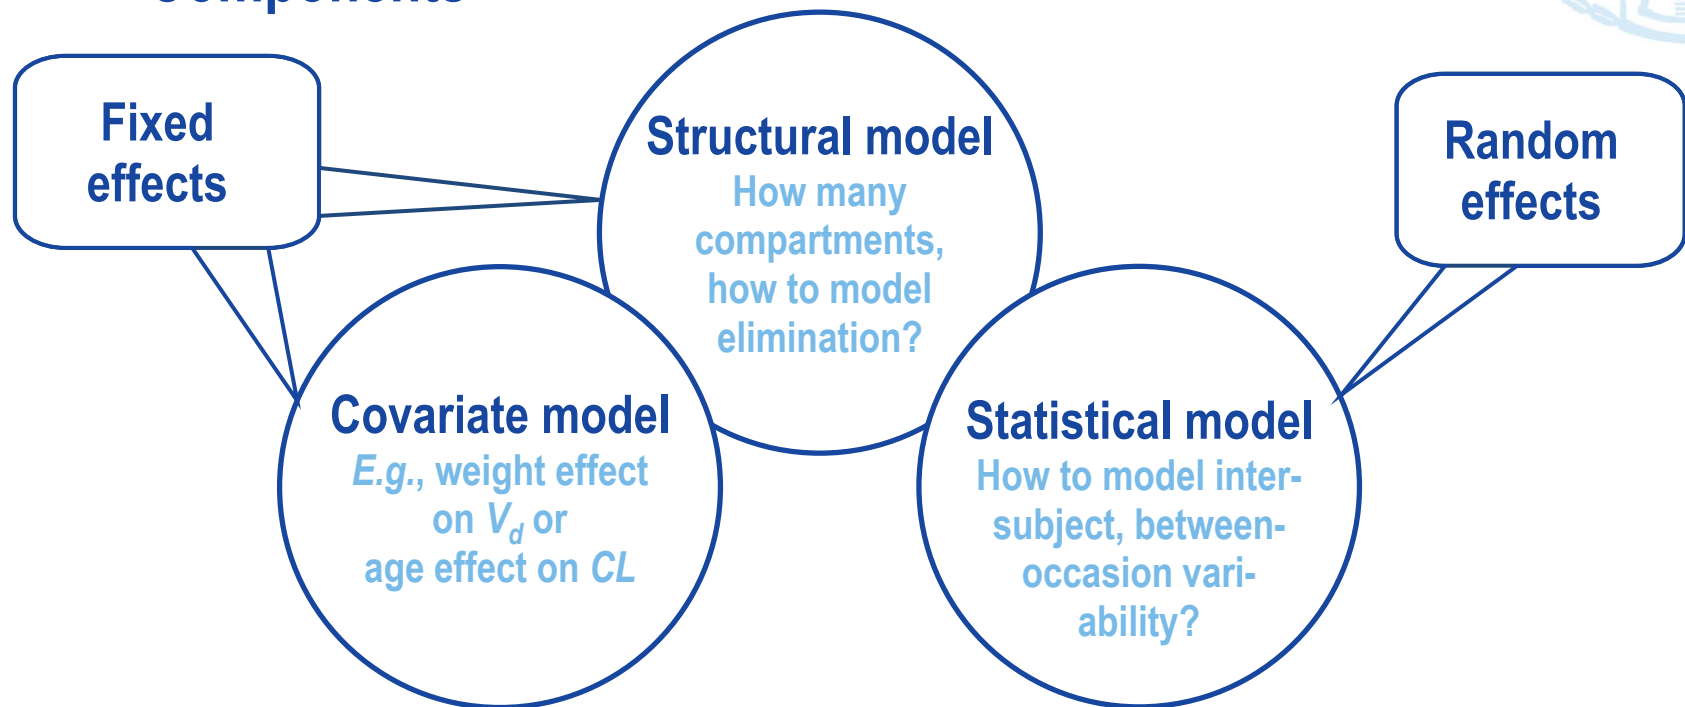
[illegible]

Fixed effects

Structural model
How many compartments, how to model elimination?

Random effects

Covariate model
E.g., weight effect on $V_d$ or age effect on $CL$

Statistical model
How to model inter-subject, between-occasion variability?